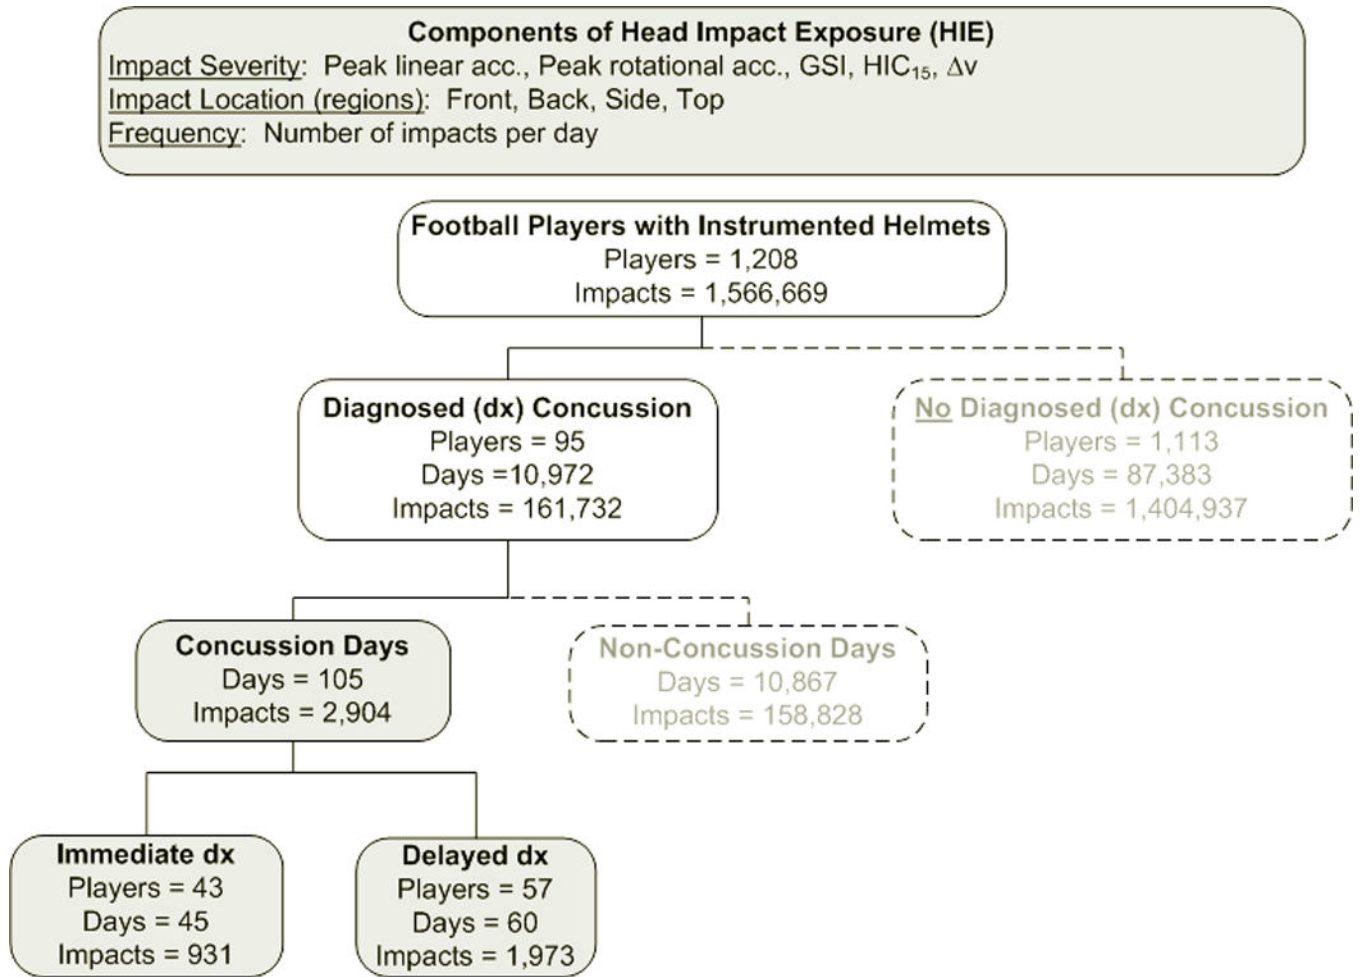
Components of Head Impact Exposure (HIE)
Impact Severity: Peak linear acc., Peak rotational acc., GSI, $HIC_{15}$, $\Delta v$
Impact Location (regions): Front, Back, Side, Top
Frequency: Number of impacts per day

Football Players with Instrumented Helmets
Players = 1,208
Impacts = 1,566,669

Diagnosed (dx) Concussion
Players = 95
Days =10,972
Impacts = 161,732

No Diagnosed (dx) Concussion
Players = 1,113
Days = 87,383
Impacts = 1,404,937

Concussion Days
Days = 105
Impacts = 2,904

Non-Concussion Days
Days = 10,867
Impacts = 158,828

Immediate dx
Players = 43
Days = 45
Impacts = 931

Delayed dx
Players = 57
Days = 60
Impacts = 1,973